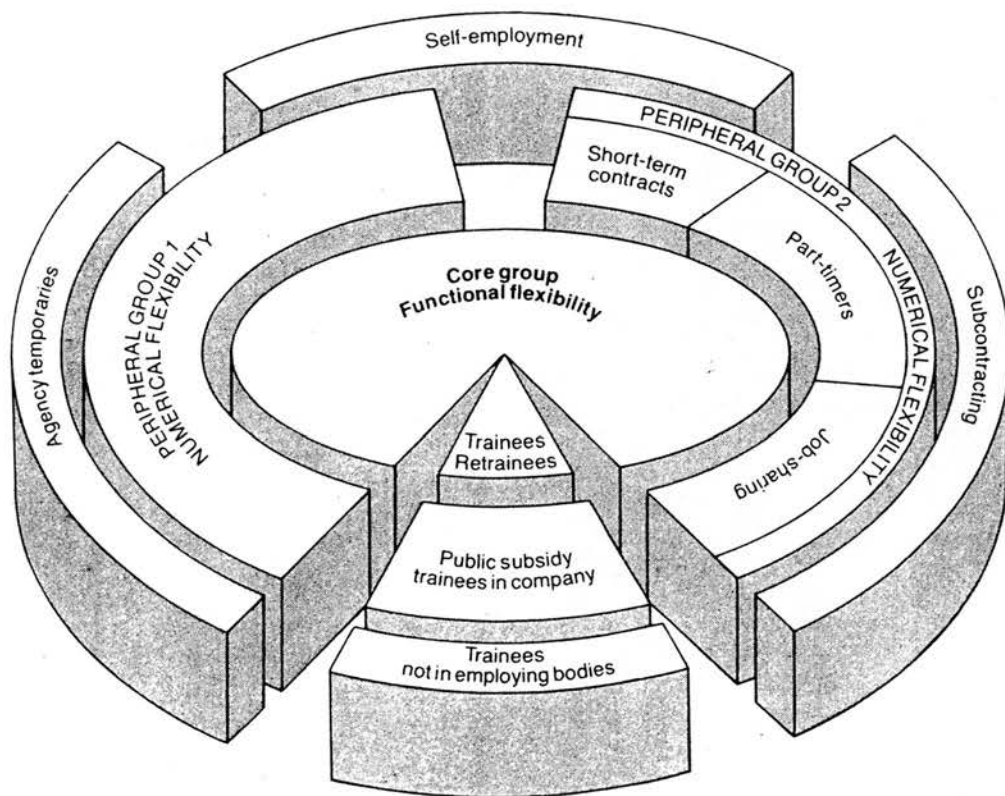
Self-employment

PERIPHERAL GROUP 2

Short-term contracts

Agency temporaries

PERIPHERAL GROUP 1
NUMERICAL FLEXIBILITY

Core group
Functional flexibility

Part-timers

NUMERICAL FLEXIBILITY

Subcontracting

Trainees
Retrainees

Job-sharing

Public subsidy trainees in company

Trainees not in employing bodies